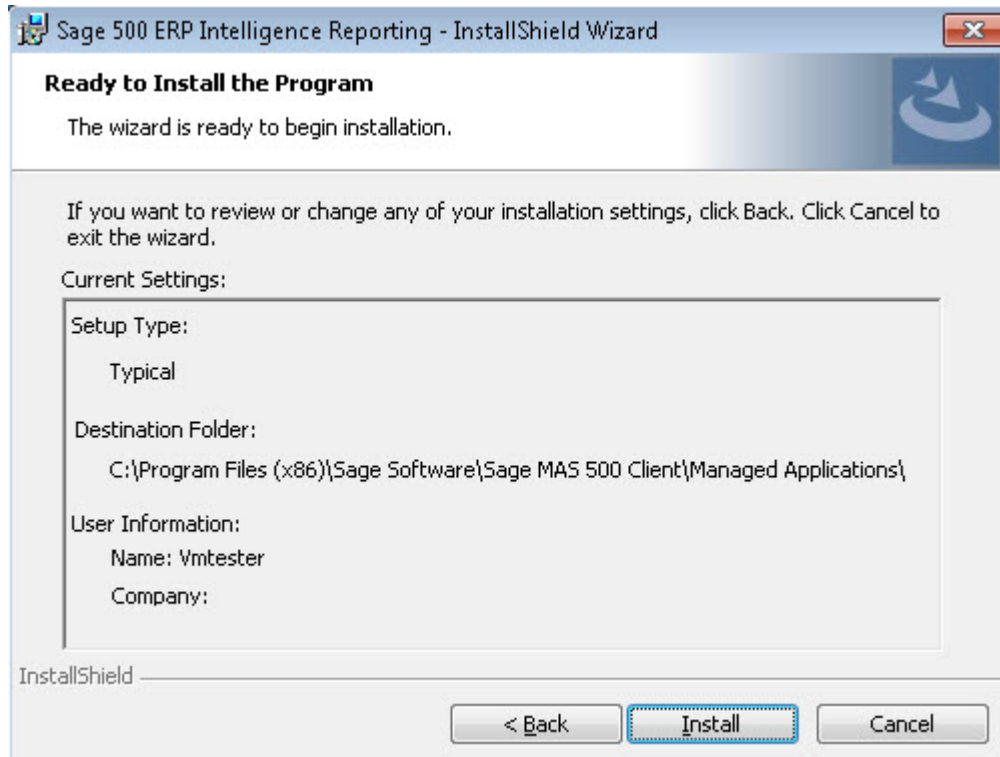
Sage 500 ERP Intelligence Reporting - InstallShield Wizard

Ready to Install the Program

The wizard is ready to begin installation.

If you want to review or change any of your installation settings, click Back. Click Cancel to exit the wizard.

Current Settings:

Setup Type:

Typical

Destination Folder:

C:\Program Files (x86)\Sage Software\Sage MAS 500 Client\Managed Applications\

User Information:

Name: Vmtester

Company:

InstallShield

< Back

Install

Cancel